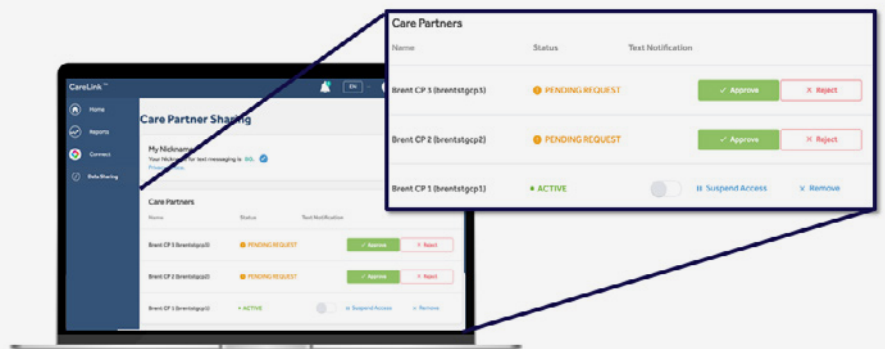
CareLink™

EN

Home

Reports

Connect

Data Sharing

Care Partner Sharing

My Nickname
Your Nickname for text messaging is: BGL
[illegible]

Care Partners

| Name | Status | Text Notification | | |
|---|---|---|---|---|
| Brent CP 3 (brentstgcp3) | PENDING REQUEST | | ✓ Approve | ✕ Reject |
| Brent CP 2 (brentstgcp2) | PENDING REQUEST | | ✓ Approve | ✕ Reject |
| Brent CP 1 (brentstgcp1) | • ACTIVE | | ⏸ Suspend Access | ✕ Remove |

Care Partners

| Name | Status | Text Notification | | |
|---|---|---|---|---|
| Brent CP 3 (brentstgcp3) | PENDING REQUEST | | ✓ Approve | ✕ Reject |
| Brent CP 2 (brentstgcp2) | PENDING REQUEST | | ✓ Approve | ✕ Reject |
| Brent CP 1 (brentstgcp1) | • ACTIVE | | ⏸ Suspend Access | ✕ Remove |